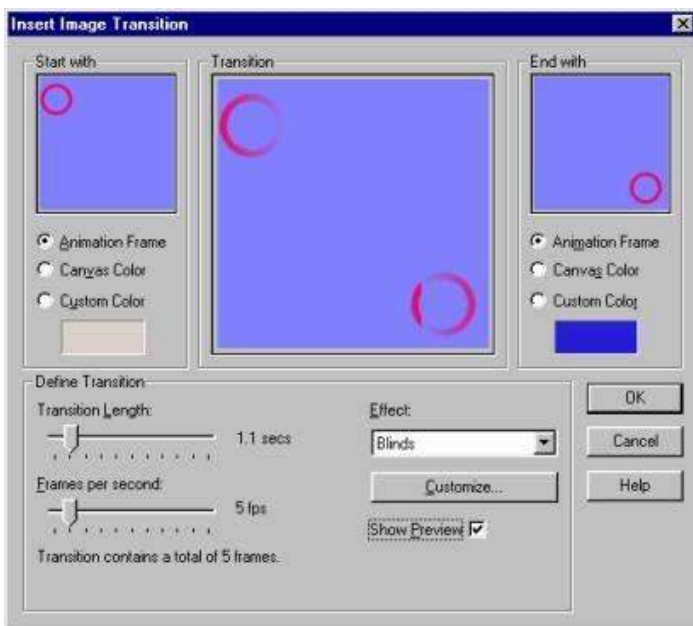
Insert Image Transition

Start with

Animation Frame
Canvas Color
Custom Color

Transition

End with

Animation Frame
Canvas Color
Custom Color

Define Transition

Transition Length:
1.1 secs

Frames per second:
5 fps

Transition contains a total of 5 frames.

Effect:
Blinds

Customize...

Show Preview

OK
Cancel
Help